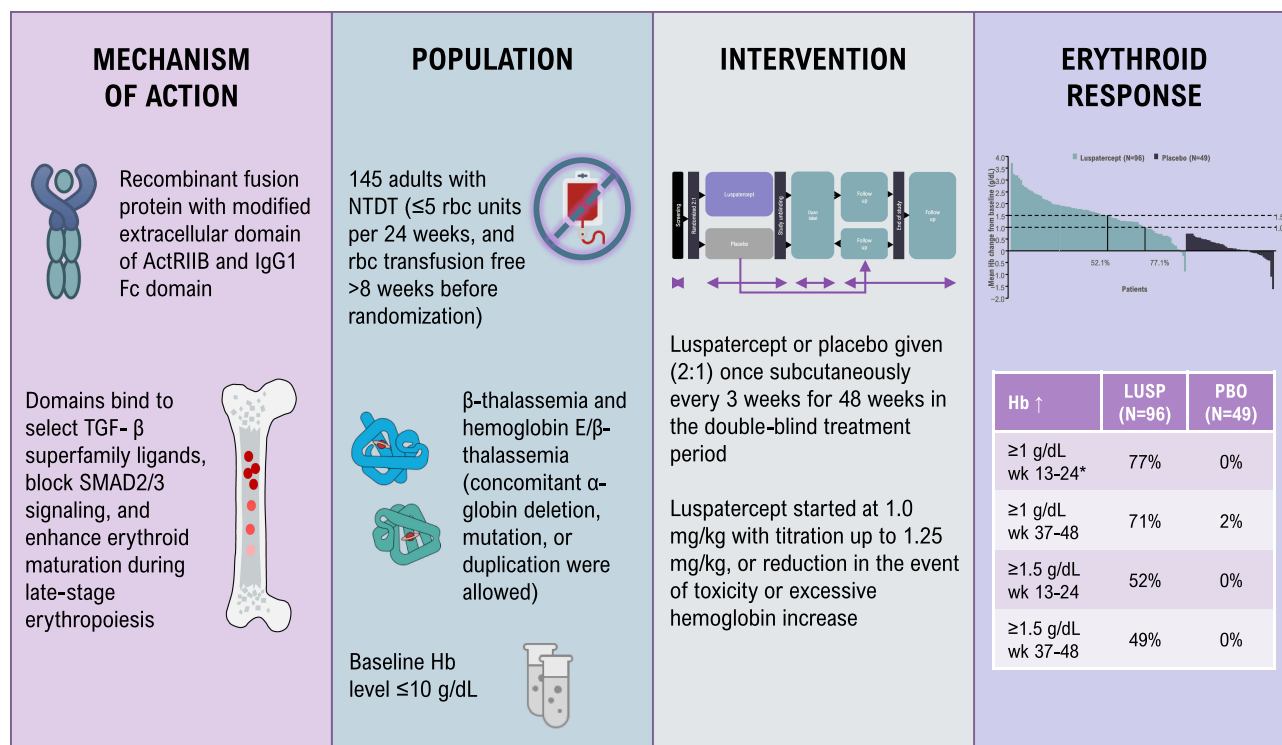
MECHANISM OF ACTION

Recombinant fusion protein with modified extracellular domain of ActRIIB and IgG1 Fc domain

Domains bind to select TGF- β superfamily ligands, block SMAD2/3 signaling, and enhance erythroid maturation during late-stage erythropoiesis

POPULATION

145 adults with NTDT (≤5 rbc units per 24 weeks, and rbc transfusion free >8 weeks before randomization)

β-thalassemia and hemoglobin E/β-thalassemia (concomitant α-globin deletion, mutation, or duplication were allowed)

Baseline Hb level ≤10 g/dL

INTERVENTION

Screening
Randomized 2:1
Luspatercept
Placebo
Study unblinding
Open label
Follow up
Follow up
End of study
Follow up

Luspatercept or placebo given (2:1) once subcutaneously every 3 weeks for 48 weeks in the double-blind treatment period

Luspatercept started at 1.0 mg/kg with titration up to 1.25 mg/kg, or reduction in the event of toxicity or excessive hemoglobin increase

ERYTHROID RESPONSE

Luspatercept (N=96) Placebo (N=49)

Mean Hb change from baseline (g/dL)
4.0
3.5
3.0
2.5
2.0
1.5
1.0
0.5
0
-0.5
-1.0
-1.5
-2.0
1.5
1.0
52.1%
77.1%
Patients

| Hb ↑ | LUSP (N=96) | PBO (N=49) |
|---|---|---|
| ≥1 g/dL wk 13-24* | 77% | 0% |
| ≥1 g/dL wk 37-48 | 71% | 2% |
| ≥1.5 g/dL wk 13-24 | 52% | 0% |
| ≥1.5 g/dL wk 37-48 | 49% | 0% |